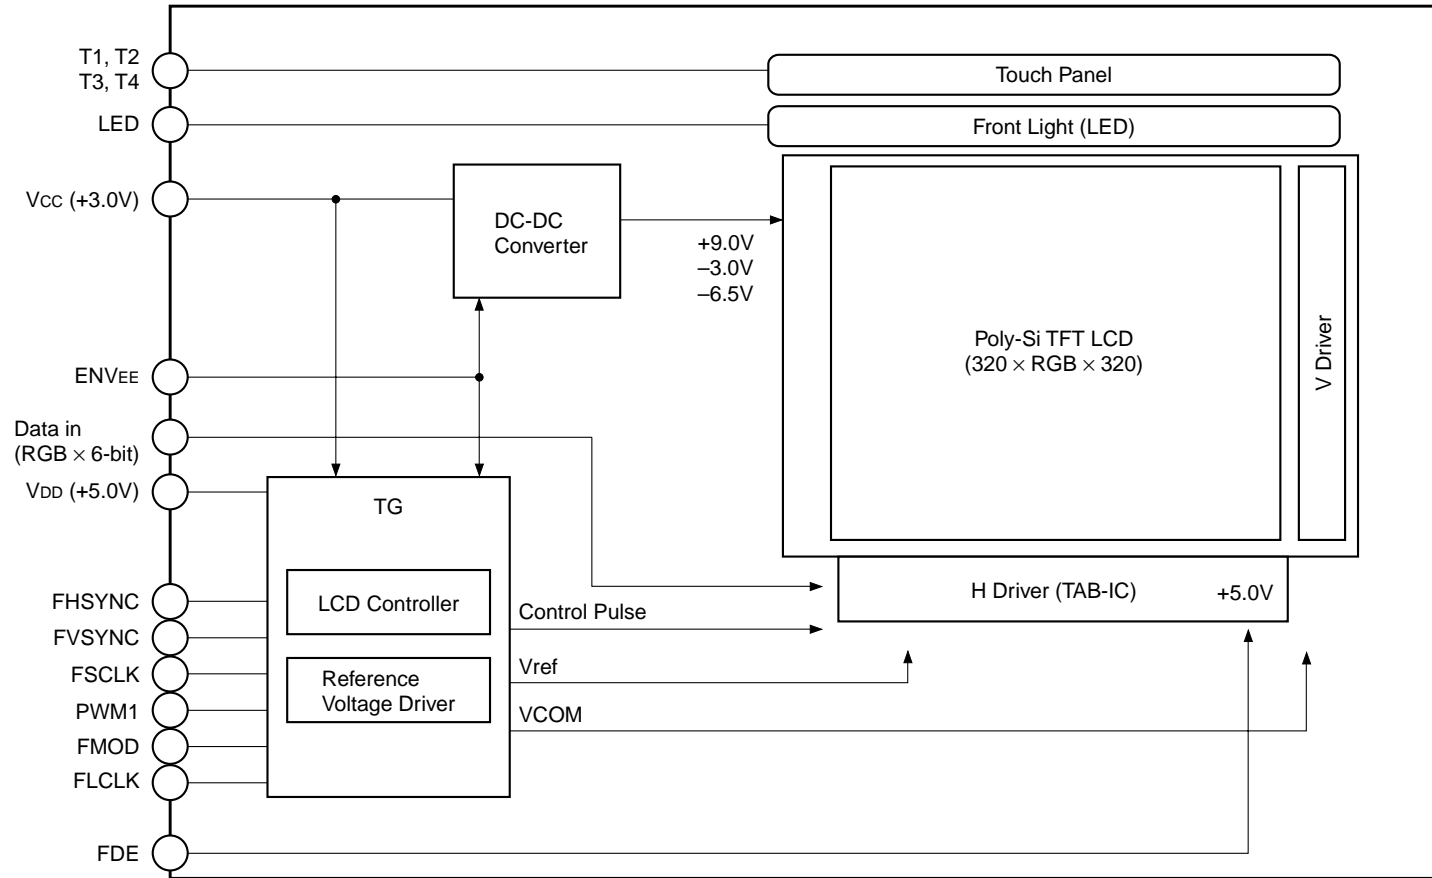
T1, T2
T3, T4

Touch Panel

LED

Front Light (LED)

Vcc (+3.0V)

DC-DC
Converter

+9.0V
–3.0V
–6.5V

Poly-Si TFT LCD
(320 × RGB × 320)

V Driver

ENVEE

Data in
(RGB × 6-bit)

VDD (+5.0V)

TG

FHSYNC
FVSYNC
FSCLK
PWM1
FMOD
FLCLK

LCD Controller

Reference
Voltage Driver

Control Pulse

Vref

VCOM

H Driver (TAB-IC)

+5.0V

FDE